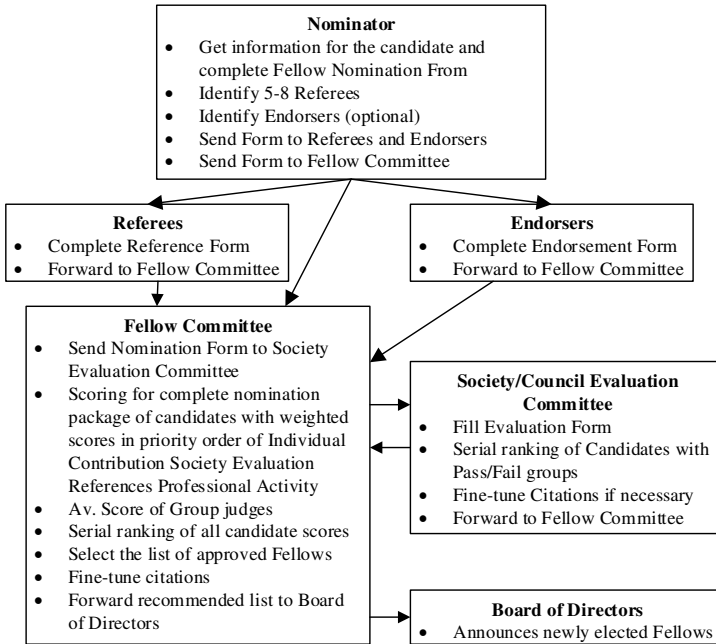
Nominator
- Get information for the candidate and complete Fellow Nomination From
- Identify 5-8 Referees
- Identify Endorsers (optional)
- Send Form to Referees and Endorsers
- Send Form to Fellow Committee

Referees
- Complete Reference Form
- Forward to Fellow Committee

Endorsers
- Complete Endorsement Form
- Forward to Fellow Committee

Fellow Committee
- Send Nomination Form to Society Evaluation Committee
- Scoring for complete nomination package of candidates with weighted scores in priority order of Individual Contribution Society Evaluation References Professional Activity
- Av. Score of Group judges
- Serial ranking of all candidate scores
- Select the list of approved Fellows
- Fine-tune citations
- Forward recommended list to Board of Directors

Society/Council Evaluation Committee
- Fill Evaluation Form
- Serial ranking of Candidates with Pass/Fail groups
- Fine-tune Citations if necessary
- Forward to Fellow Committee

Board of Directors
- Announces newly elected Fellows